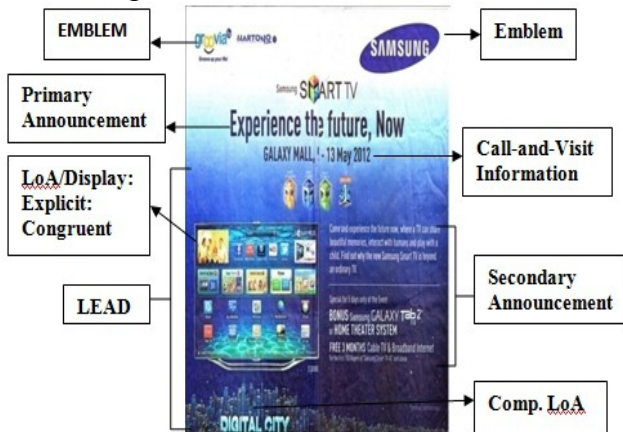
EMBLEM

Emblem

Primary Announcement

LoA/Display: Explicit: Congruent

LEAD

Call-and-Visit Information

Secondary Announcement

Comp. LoA

groovia
Groove up your life

MARTONO

SAMSUNG

Samsung SMART TV

Experience the future, Now

GALAXY MALL, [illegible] - 13 May 2012

Come and experience the future now, where a TV can share beautiful memories, interact with humans and play with a child. Find out why the new Samsung Smart TV is beyond an ordinary TV.

Special for 3 days only at the Event:

BONUS Samsung GALAXY Tab 2 or HOME THEATER SYSTEM

FREE 3 MONTHS Cable TV & Broadband Internet

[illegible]

DIGITAL CITY